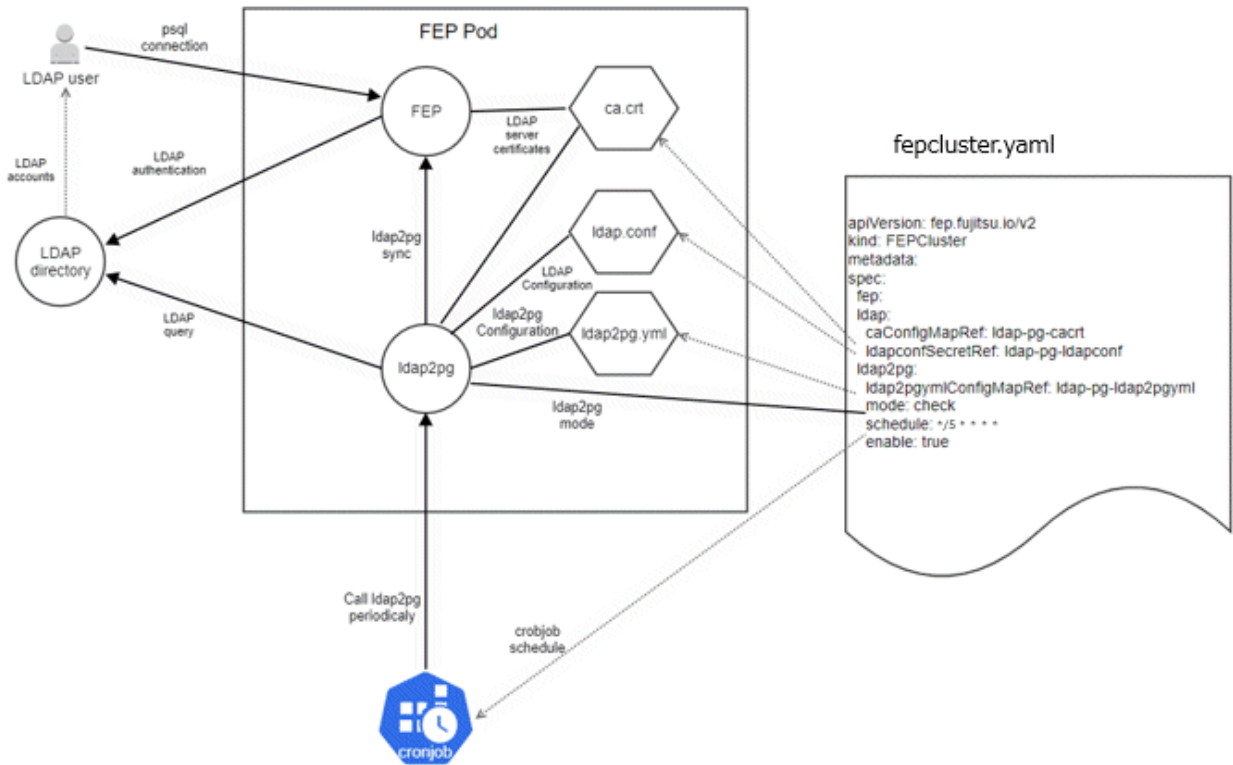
FEP Pod

LDAP user

psql connection

FEP

ca.crt

LDAP server certificates

LDAP accounts

LDAP authentication

LDAP directory

ldap2pg sync

ldap.conf

LDAP Configuration

ldap2pg Configuration

ldap2pg.yml

LDAP query

ldap2pg

ldap2pg mode

fepcluster.yaml

apiVersion: fep.fujitsu.io/v2
kind: FEPCluster
metadata:
spec:
fep:
ldap:
caConfigMapRef: ldap-pg-cacrt
ldapconfSecretRef: ldap-pg-ldapconf
ldap2pg:
ldap2pgymlConfigMapRef: ldap-pg-ldap2pgyml
mode: check
schedule: */5 * * * *
enable: true

Call ldap2pg periodicaly

crobjob schedule

cronjob